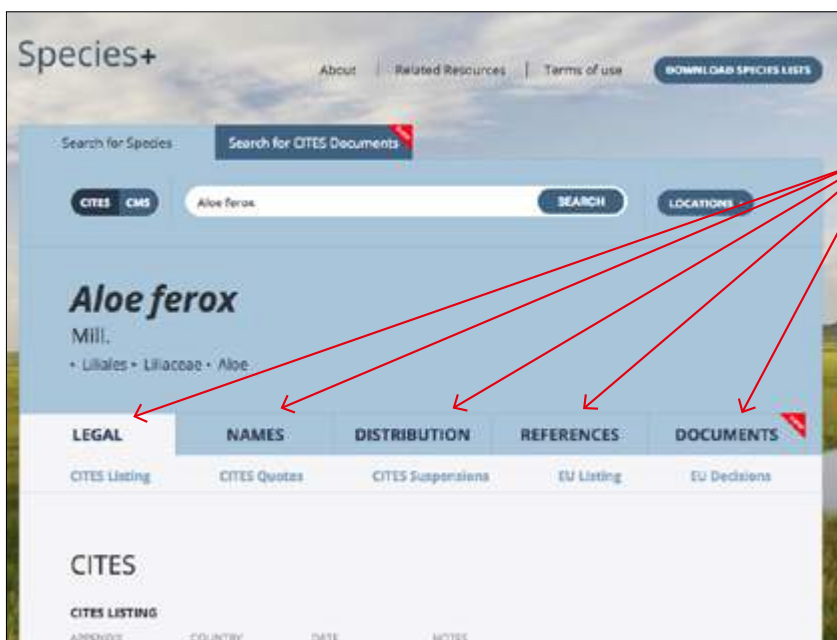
Species+

About | Related Resources | Terms of use

DOWNLOAD SPECIES LISTS

Search for Species

Search for CITES Documents

CITES CMS

Aloe ferox

SEARCH

LOCATIONS

Aloe ferox

Mill.

• Liliales • Liliaceae • Aloe

LEGAL

NAMES

DISTRIBUTION

REFERENCES

DOCUMENTS

CITES Listing

CITES Quotas

CITES Suspensions

EU Listing

EU Decisions

CITES

CITES LISTING

APPENDIX COUNTRY DATE NOTES